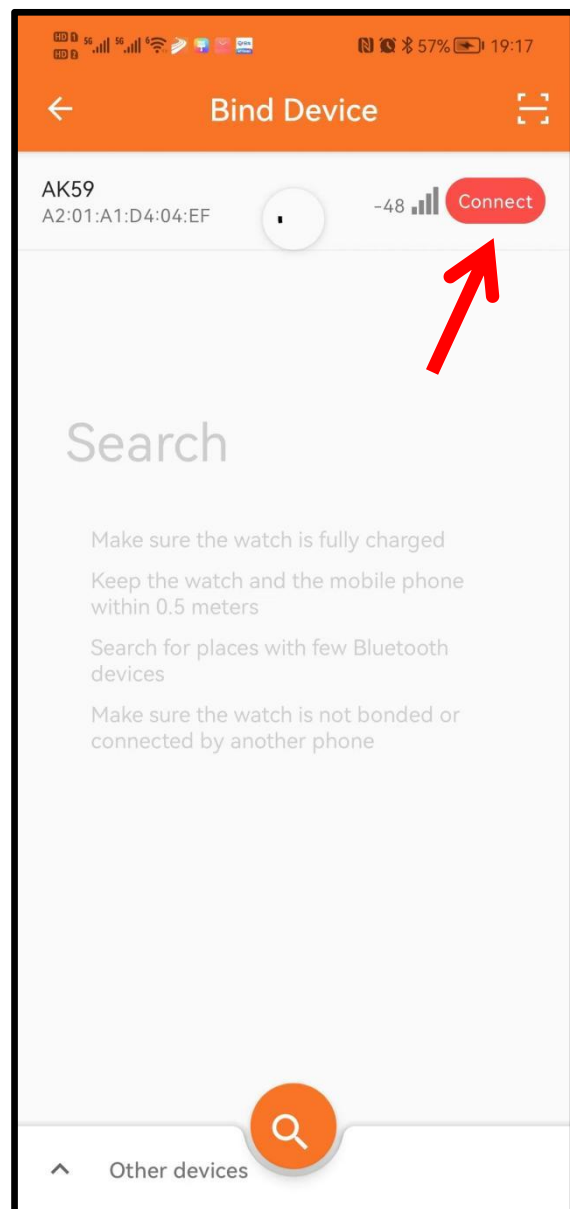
57% 19:17

Bind Device

AK59
A2:01:A1:D4:04:EF

-48 Connect

Search

Make sure the watch is fully charged

Keep the watch and the mobile phone within 0.5 meters

Search for places with few Bluetooth devices

Make sure the watch is not bonded or connected by another phone

Other devices